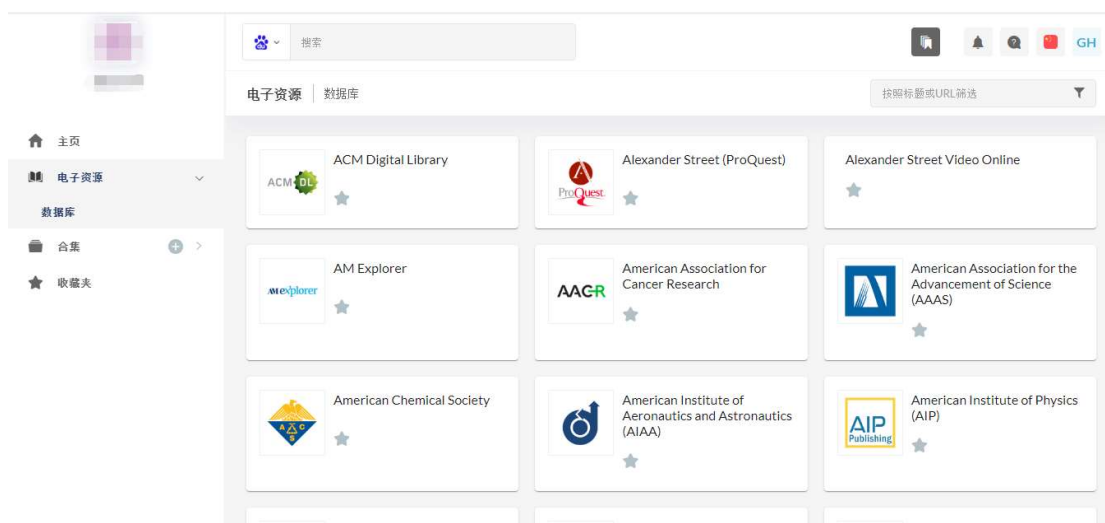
搜索

GH

主页
电子资源
数据库
合集
收藏夹

电子资源 | 数据库

按照标题或URL筛选

ACM DL
ACM Digital Library

ProQuest
Alexander Street (ProQuest)

Alexander Street Video Online

AM explorer
AM Explorer

AACR
American Association for Cancer Research

American Association for the Advancement of Science (AAAS)

A C S
American Chemical Society

American Institute of Aeronautics and Astronautics (AIAA)

AIP Publishing
American Institute of Physics (AIP)